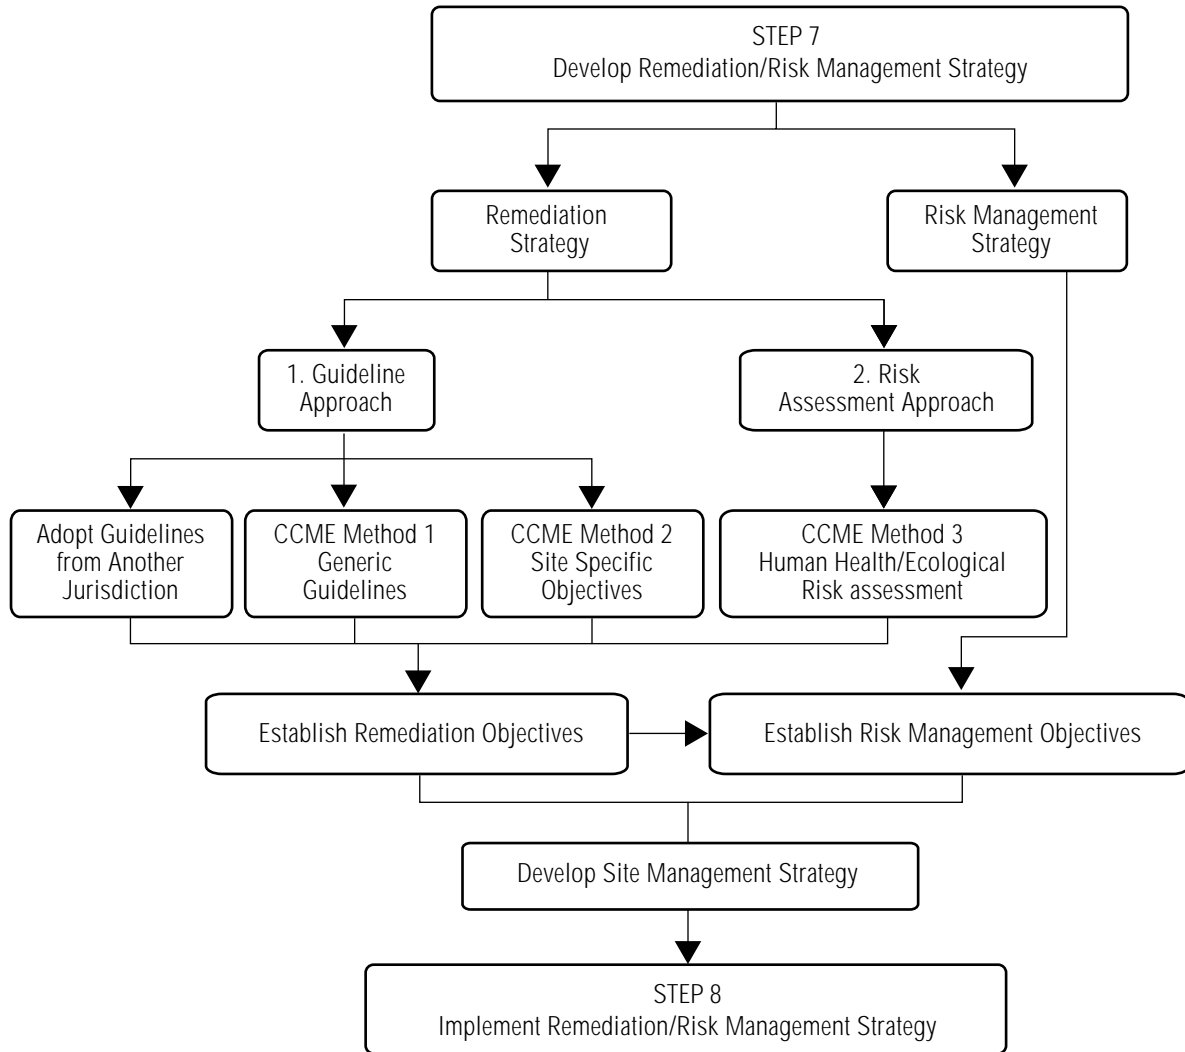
STEP 7
Develop Remediation/Risk Management Strategy

Remediation Strategy

Risk Management Strategy

1. Guideline Approach

2. Risk Assessment Approach

Adopt Guidelines from Another Jurisdiction

CCME Method 1 Generic Guidelines

CCME Method 2 Site Specific Objectives

CCME Method 3 Human Health/Ecological Risk assessment

Establish Remediation Objectives

Establish Risk Management Objectives

Develop Site Management Strategy

STEP 8
Implement Remediation/Risk Management Strategy